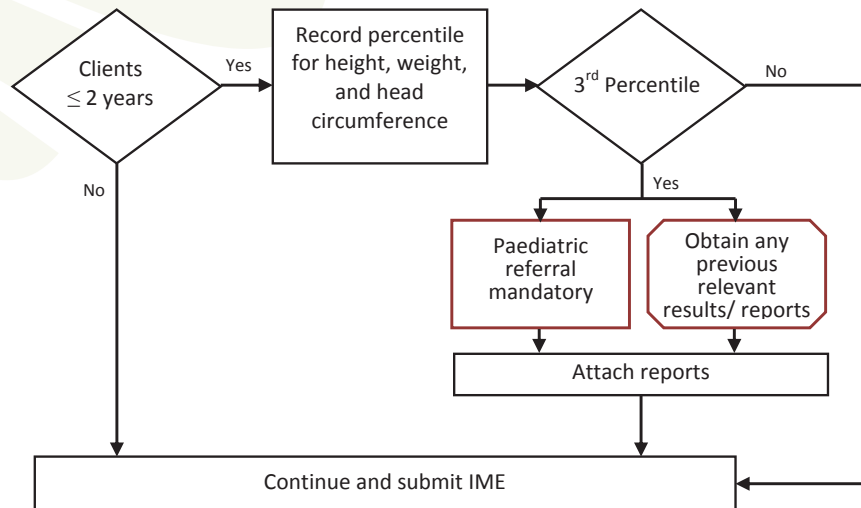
Clients $\leq$ 2 years

Yes

Record percentile for height, weight, and head circumference

$3^{rd}$ Percentile

No

No

Yes

Paediatric referral mandatory

Obtain any previous relevant results/ reports

Attach reports

Continue and submit IME